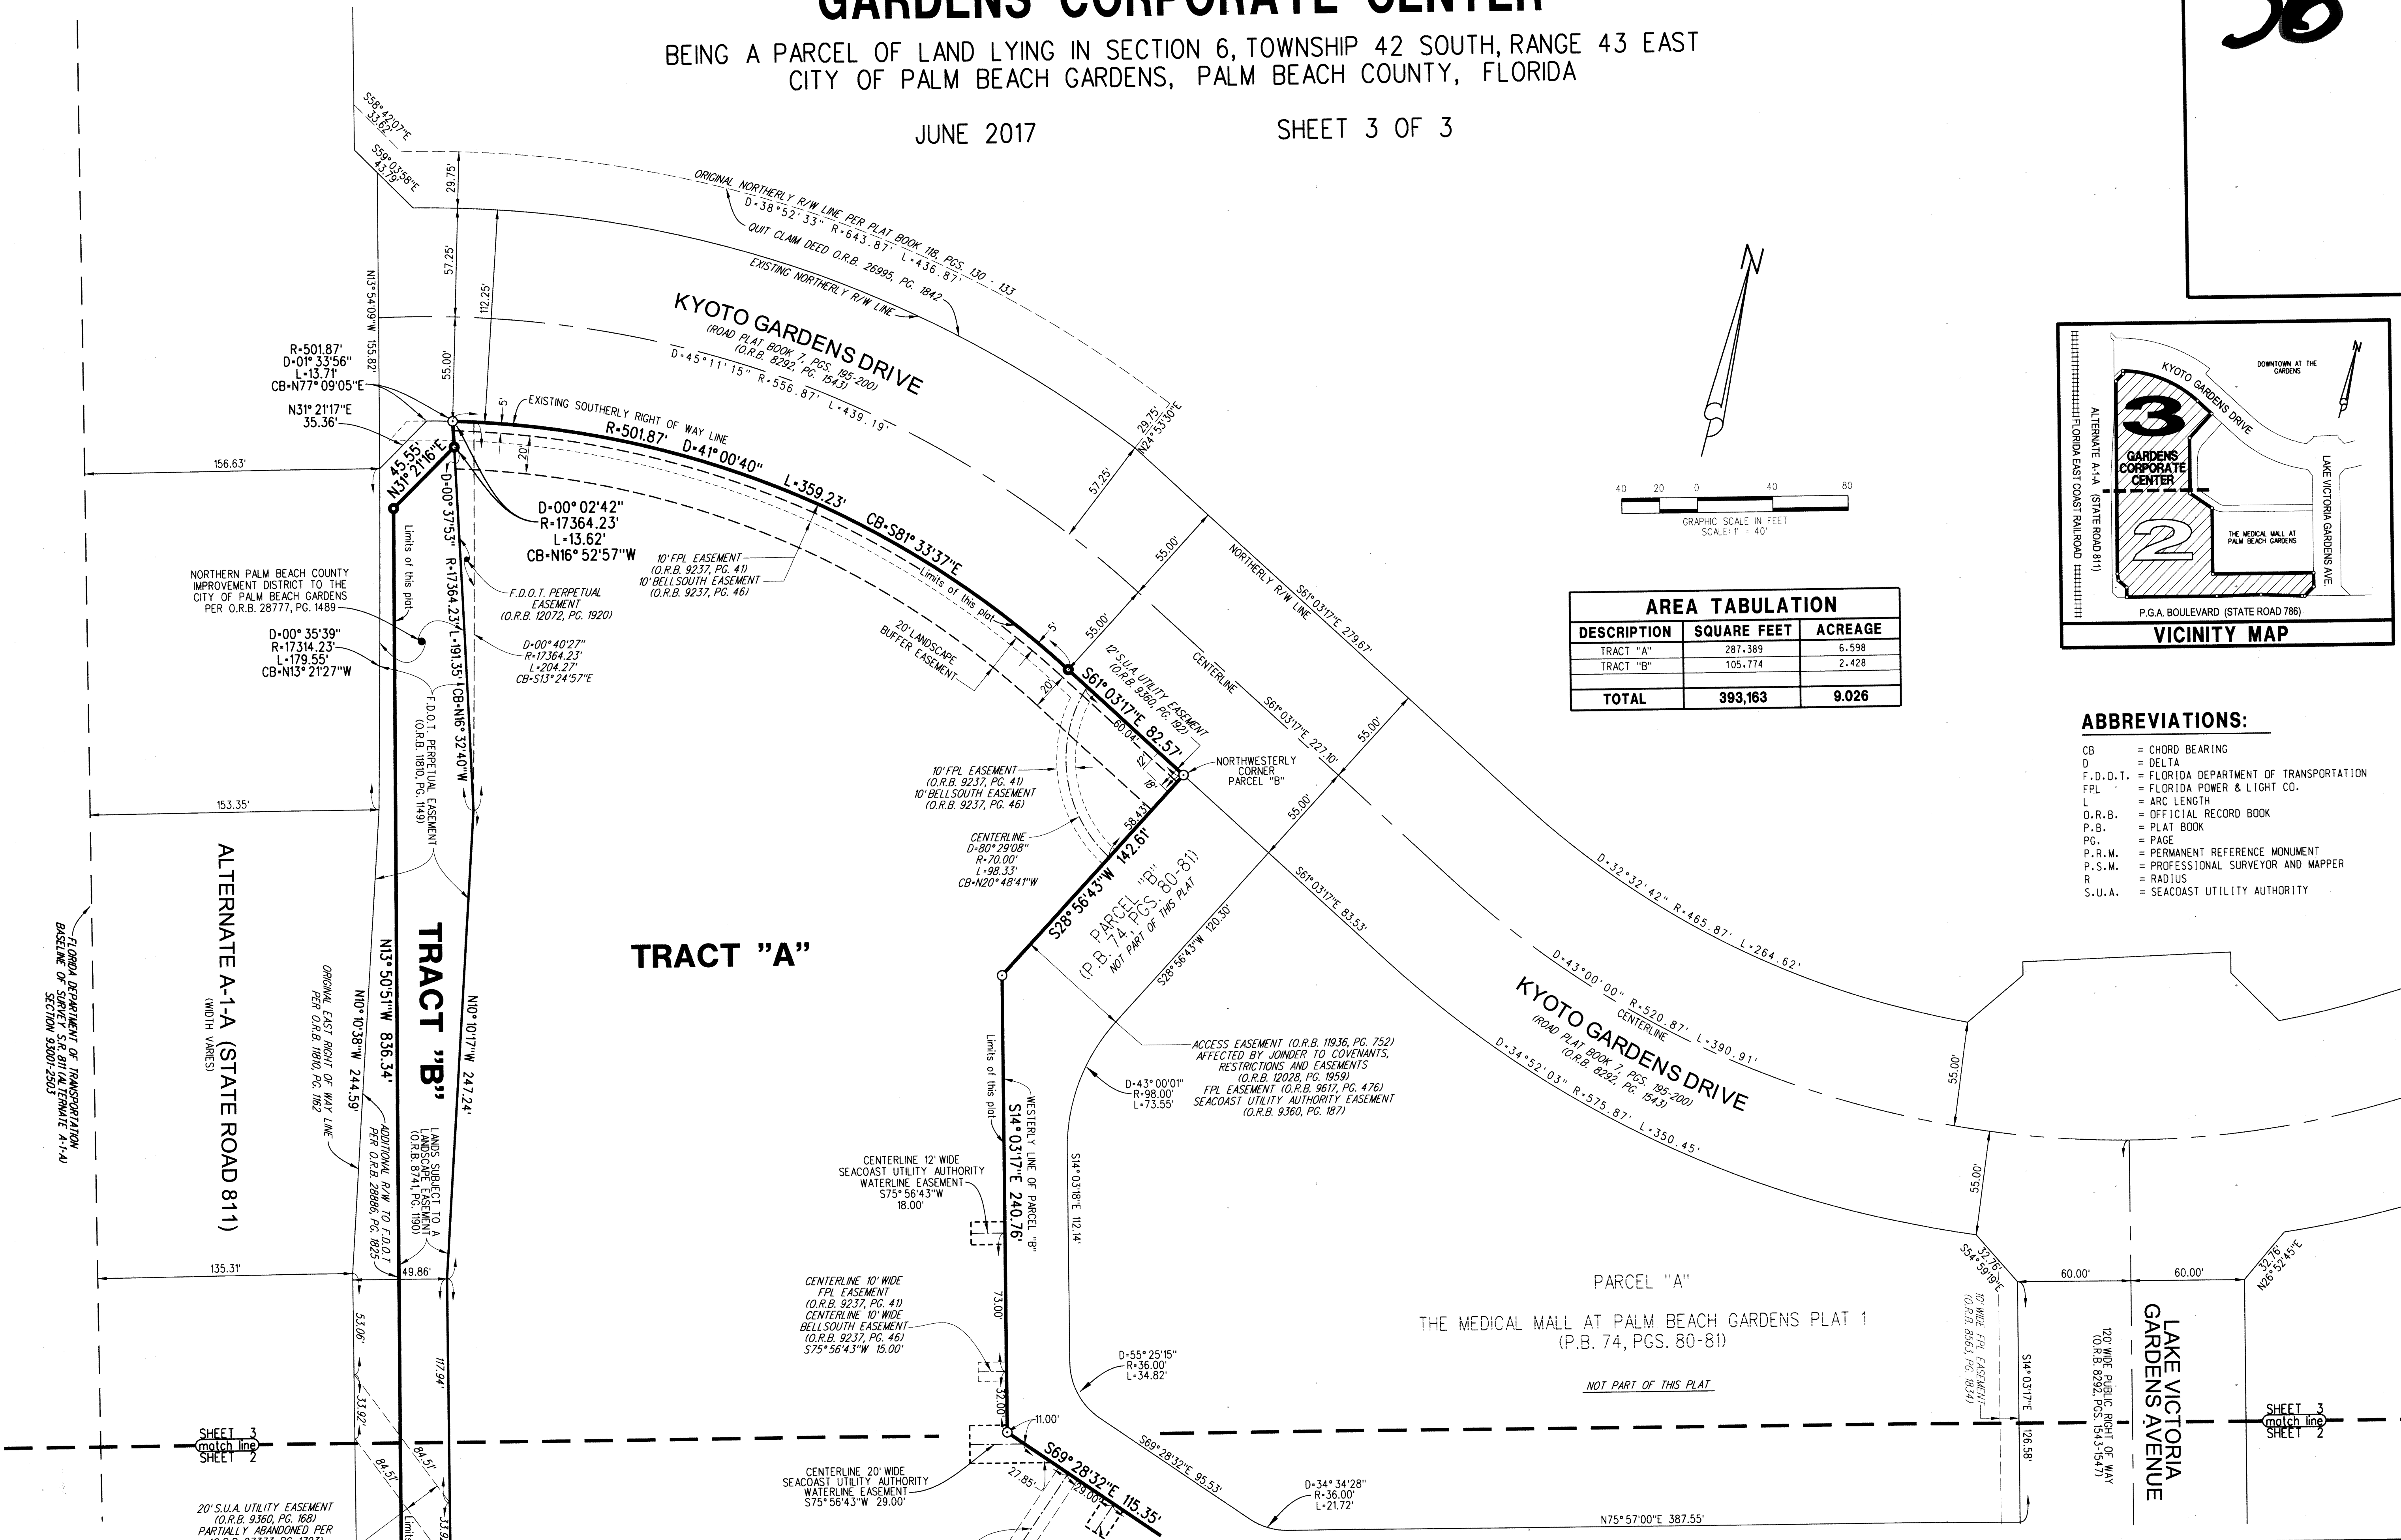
GARDENS CORPORATE CENTER

BEING A PARCEL OF LAND LYING IN SECTION 6, TOWNSHIP 42 SOUTH, RANGE 43 EAST
CITY OF PALM BEACH GARDENS, PALM BEACH COUNTY, FLORIDA

JUNE 2017

SHEET 3 OF 3

36

S58° 42'07"E 33.62'
S59° 03'58"E 43.79'
29.75'
57.25'
112.25'
55.00'
N13° 54'09"W 155.82'

ORIGINAL NORTHERLY R/W LINE PER PLAT BOOK 118, PGS. 130 - 133
D=38°52'33" R=643.87' L=436.87'
QUIT CLAIM DEED O.R.B. 26995, PG. 1842
EXISTING NORTHERLY R/W LINE

KYOTO GARDENS DRIVE
(ROAD PLAT BOOK 7, PGS. 195-200)
(O.R.B. 8292, PG. 1543)
D=45°11'15" R=556.87' L=439.19'

R=501.87'
D=01° 33'56"
L=13.71'
CB=N77° 09'05"E

N31° 21'17"E
35.36'

5'
EXISTING SOUTHERLY RIGHT OF WAY LINE
R=501.87' D=41° 00'40" L=359.23' CB=S81° 33'37"E
20'

156.63'
45.55'
N31° 21'16"E
D=00° 37'53"
D=00° 02'42"
R=17364.23'
L=13.62'
CB=N16° 52'57"W

Limits of this plat

10' FPL EASEMENT
(O.R.B. 9237, PG. 41)
10' BELLSOUTH EASEMENT
(O.R.B. 9237, PG. 46)

F.D.O.T. PERPETUAL EASEMENT
(O.R.B. 12072, PG. 1920)

Limits of this plat

NORTHERN PALM BEACH COUNTY IMPROVEMENT DISTRICT TO THE CITY OF PALM BEACH GARDENS PER O.R.B. 28777, PG. 1489

D=00° 35'39"
R=17314.23'
L=179.55'
CB=N13° 21'27"W

R=17364.23' L=191.35' CB=N16° 32'40"W

D=00°40'27"
R=17364.23'
L=204.27'
CB=S13° 24'57"E

20' LANDSCAPE BUFFER EASEMENT

F.D.O.T. PERPETUAL EASEMENT
(O.R.B. 11810, PG. 1149)

153.35'

29.75'
N24°53'30"E
57.25'
55.00'
55.00'
55.00'
55.00'
NORTHERLY R/W LINE
S61° 03'17"E 279.67'
CENTERLINE
S61° 03'17"E 227.10'
55.00'
55.00'
5'
20'
S61° 03'17"E 82.57'
12' S.U.A. UTILITY EASEMENT
(O.R.B. 9360, PG. 192)
60.04'
12'
18'
NORTHWESTERLY CORNER PARCEL "B"

10' FPL EASEMENT
(O.R.B. 9237, PG. 41)
10' BELLSOUTH EASEMENT
(O.R.B. 9237, PG. 46)

CENTERLINE
D=80°29'08"
R=70.00'
L=98.33'
CB=N20°48'41"W

58.43'
S28° 56'43"W 142.61'
PARCEL "B"
(P.B. 74, PGS. 80-81)
NOT PART OF THIS PLAT

S28°56'43"W 120.30'
S61°03'17"E 83.53'

D=32°32'42" R=465.87' L=264.62'

ALTERNATE A-1-A (STATE ROAD 811)
(WIDTH VARIES)

FLORIDA DEPARTMENT OF TRANSPORTATION BASELINE OF SURVEY S.R. 811 (ALTERNATE A-1-A) SECTION 93001-2503

ORIGINAL EAST RIGHT OF WAY LINE PER O.R.B. 11810, PG. 1162

N10° 10'38"W 244.59'
N13° 50'51"W 836.34'
TRACT "B"
N10° 10'17"W 247.24'

TRACT "A"

ADDITIONAL R/W TO F.D.O.T. PER O.R.B. 28886, PG. 1825

LANDS SUBJECT TO A LANDSCAPE EASEMENT (O.R.B. 8741, PG. 1190)

135.31'
49.86'
53.06'
33.92'
117.94'
84.51'
84.51'
33.9

Limits of this plat
WESTERLY LINE OF PARCEL "B"
S14° 03'17"E 240.76'
73.00'
32.00'
11.00'

S14° 03'18"E 112.14'

ACCESS EASEMENT (O.R.B. 11936, PG. 752)
AFFECTED BY JOINDER TO COVENANTS, RESTRICTIONS AND EASEMENTS
(O.R.B. 12028, PG. 1959)
FPL EASEMENT (O.R.B. 9617, PG. 476)
SEACOAST UTILITY AUTHORITY EASEMENT
(O.R.B. 9360, PG. 187)

D=43°00'01"
R=98.00'
L=73.55'

D=43°00'00" R=520.87' L=390.91'
CENTERLINE

KYOTO GARDENS DRIVE
(ROAD PLAT BOOK 7, PGS. 195-200)
(O.R.B. 8292, PG. 1543)
D=34°52'03" R=575.87' L=350.45'

55.00'
55.00'

CENTERLINE 12' WIDE SEACOAST UTILITY AUTHORITY WATERLINE EASEMENT
S75° 56'43"W
18.00'

CENTERLINE 10' WIDE FPL EASEMENT
(O.R.B. 9237, PG. 41)
CENTERLINE 10' WIDE BELLSOUTH EASEMENT
(O.R.B. 9237, PG. 46)
S75°56'43"W 15.00'

D=55° 25'15"
R=36.00'
L=34.82'

PARCEL "A"

THE MEDICAL MALL AT PALM BEACH GARDENS PLAT 1
(P.B. 74, PGS. 80-81)

NOT PART OF THIS PLAT

32.76'
S54°59'19"E
10' WIDE FPL EASEMENT (O.R.B. 8563, PG. 1834)
S14° 03'17"E
126.58'
60.00'
60.00'
32.76'
N26°52'45"E

120' WIDE PUBLIC RIGHT OF WAY (O.R.B. 8292, PGS. 1543-1547)
LAKE VICTORIA GARDENS AVENUE

SHEET 3
match line
SHEET 2

SHEET 3
match line
SHEET 2

CENTERLINE 20' WIDE SEACOAST UTILITY AUTHORITY WATERLINE EASEMENT
S75° 56'43"W 29.00'

27.85'
29.00'
S69° 28'32"E 115.35'
S69°28'32"E 95.53'

D=34° 34'28"
R=36.00'
L=21.72'

N75° 57'00"E 387.55'

20' S.U.A. UTILITY EASEMENT
(O.R.B. 9360, PG. 168)
PARTIALLY ABANDONED PER
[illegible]

N

40 20 0 40 80
GRAPHIC SCALE IN FEET
SCALE: 1" = 40'

AREA TABULATION
| DESCRIPTION | SQUARE FEET | ACREAGE |
|---|---|---|
| TRACT "A" | 287,389 | 6.598 |
| TRACT "B" | 105,774 | 2.428 |
| | | |
| TOTAL | 393,163 | 9.026 |

KYOTO GARDENS DRIVE
DOWNTOWN AT THE GARDENS
3
GARDENS CORPORATE CENTER
2
THE MEDICAL MALL AT PALM BEACH GARDENS
ALTERNATE A-1-A (STATE ROAD 811)
FLORIDA EAST COAST RAILROAD
LAKE VICTORIA GARDENS AVE
P.G.A. BOULEVARD (STATE ROAD 786)
VICINITY MAP

ABBREVIATIONS:
CB = CHORD BEARING
D = DELTA
F.D.O.T. = FLORIDA DEPARTMENT OF TRANSPORTATION
FPL = FLORIDA POWER & LIGHT CO.
L = ARC LENGTH
O.R.B. = OFFICIAL RECORD BOOK
P.B. = PLAT BOOK
PG. = PAGE
P.R.M. = PERMANENT REFERENCE MONUMENT
P.S.M. = PROFESSIONAL SURVEYOR AND MAPPER
R = RADIUS
S.U.A. = SEACOAST UTILITY AUTHORITY